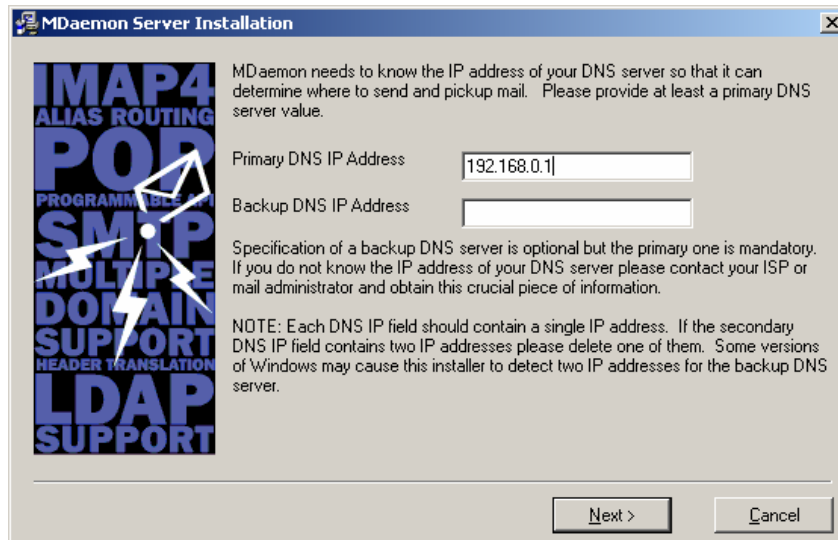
MDaemon Server Installation

IMAP4
ALIAS ROUTING
POP
PROGRAMMABLE API
SMTP
MULTIPLE
DOMAIN
SUPPORT
HEADER TRANSLATION
LDAP
SUPPORT

MDaemon needs to know the IP address of your DNS server so that it can determine where to send and pickup mail. Please provide at least a primary DNS server value.

Primary DNS IP Address 192.168.0.1

Backup DNS IP Address

Specification of a backup DNS server is optional but the primary one is mandatory. If you do not know the IP address of your DNS server please contact your ISP or mail administrator and obtain this crucial piece of information.

NOTE: Each DNS IP field should contain a single IP address. If the secondary DNS IP field contains two IP addresses please delete one of them. Some versions of Windows may cause this installer to detect two IP addresses for the backup DNS server.

Next >

Cancel